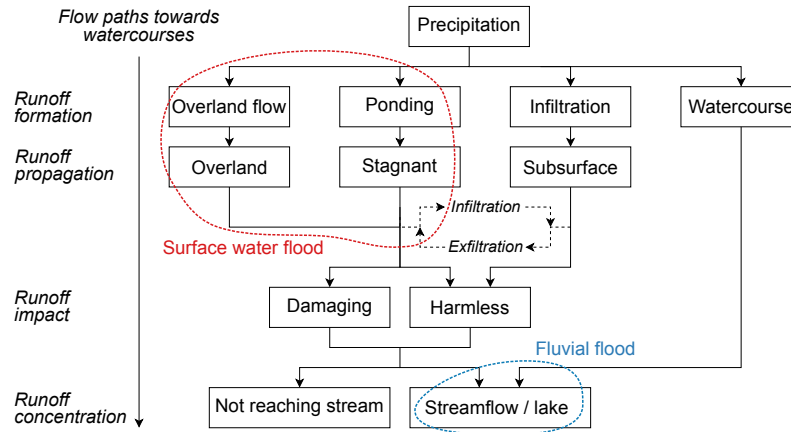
Flow paths towards watercourses

Precipitation

Runoff formation

Overland flow

Ponding

Infiltration

Watercourse

Runoff propagation

Overland

Stagnant

Subsurface

Infiltration

Exfiltration

Surface water flood

Runoff impact

Damaging

Harmless

Fluvial flood

Runoff concentration

Not reaching stream

Streamflow / lake